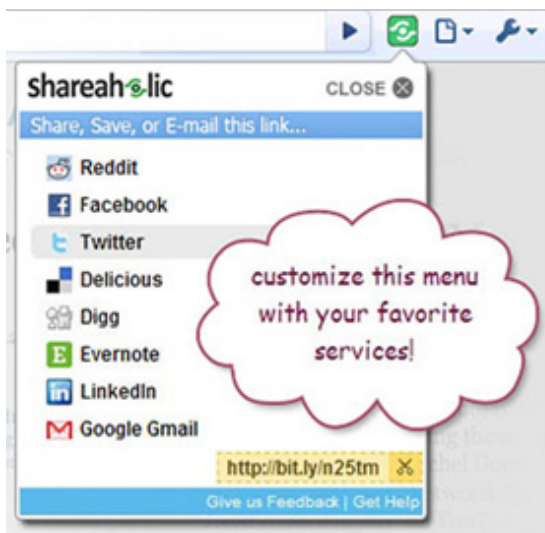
shareaholic

CLOSE

Share, Save, or E-mail this link...

Reddit

Facebook

Twitter

Delicious

Digg

Evernote

LinkedIn

Google Gmail

customize this menu with your favorite services!

http://bit.ly/n25tm

Give us Feedback | Get Help